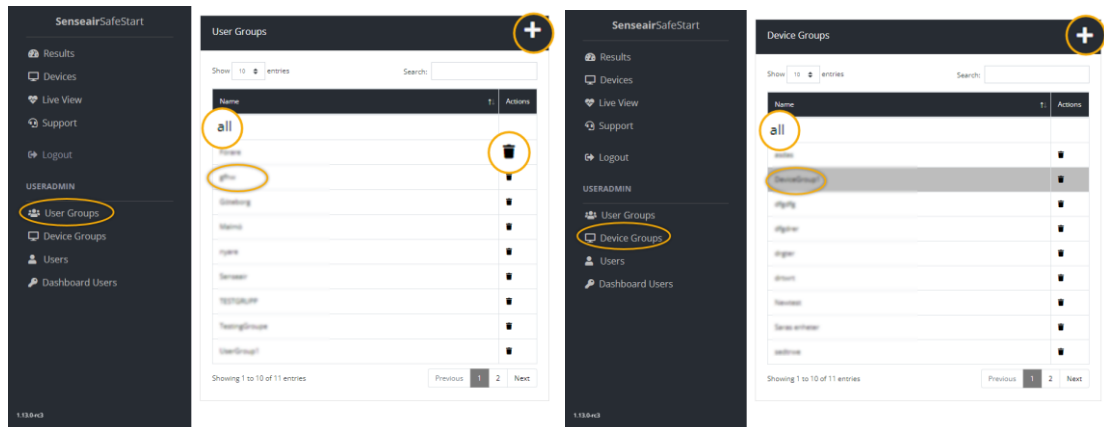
SenseairSafeStart

Results
Devices
Live View
Support

Logout

USERADMIN
User Groups
Device Groups
Users
Dashboard Users

1.13.0-rc3

User Groups

Show 10 entries Search:

| Name | Actions |
|---|---|
| all | |
| Förare | |
| gfhv | |
| Göteborg | |
| Malmö | |
| nyare | |
| Senseair | |
| TESTGRUPP | |
| TestingGroupe | |
| UserGroup1 | |

Showing 1 to 10 of 11 entries

Previous 1 2 Next

SenseairSafeStart

Results
Devices
Live View
Support

Logout

USERADMIN
User Groups
Device Groups
Users
Dashboard Users

1.13.0-rc3

Device Groups

Show 10 entries Search:

| Name | Actions |
|---|---|
| all | |
| asdas | |
| DeviceGroup1 | |
| dfgdfg | |
| dfgdner | |
| dngier | |
| drnurt | |
| Newtest | |
| Seras enheter | |
| sasbrve | |

Showing 1 to 10 of 10 entries

Previous 1 2 Next